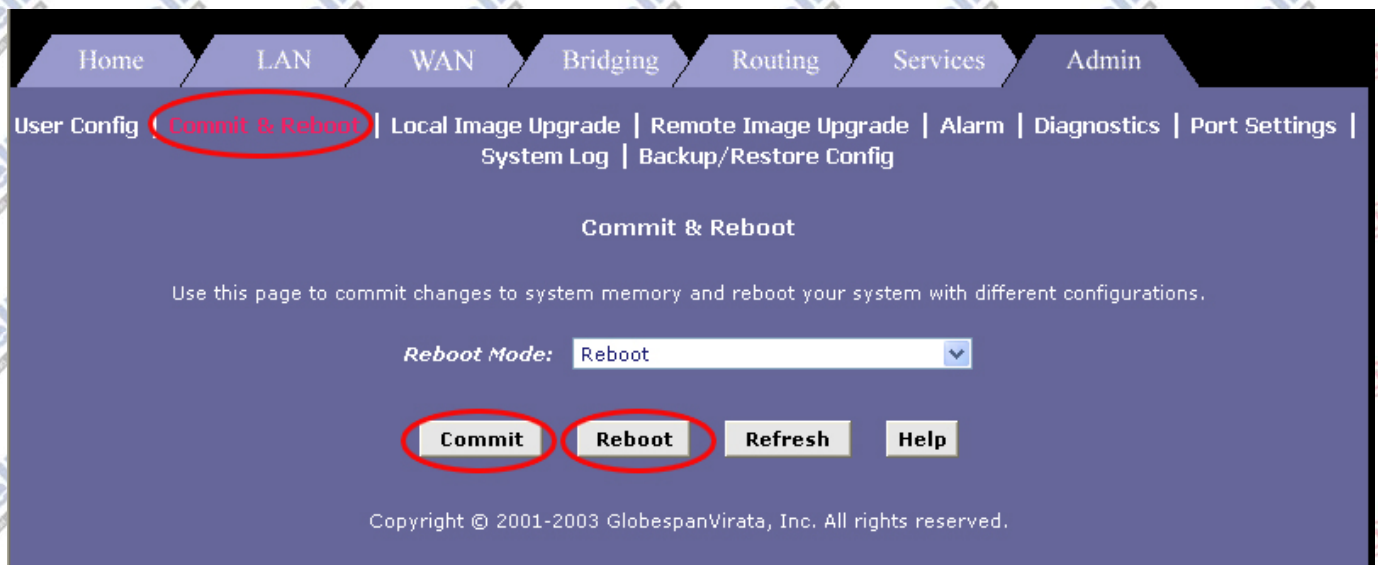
Home LAN WAN Bridging Routing Services Admin

User Config | Commit & Reboot | Local Image Upgrade | Remote Image Upgrade | Alarm | Diagnostics | Port Settings | System Log | Backup/Restore Config

Commit & Reboot

Use this page to commit changes to system memory and reboot your system with different configurations.

Reboot Mode: Reboot

Commit Reboot Refresh Help

Copyright © 2001-2003 GlobespanVirata, Inc. All rights reserved.